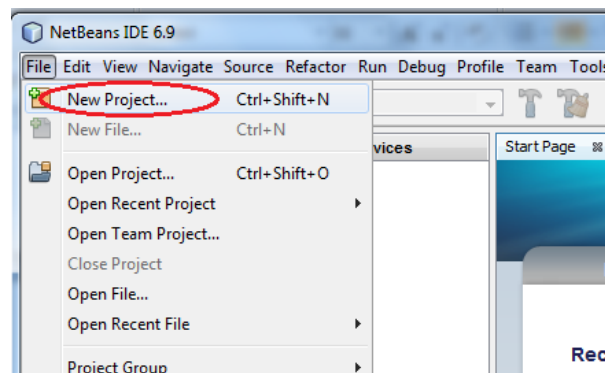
NetBeans IDE 6.9

File Edit View Navigate Source Refactor Run Debug Profile Team Tools

New Project... Ctrl+Shift+N
New File... Ctrl+N
Open Project... Ctrl+Shift+O
Open Recent Project
Open Team Project...
Close Project
Open File...
Open Recent File
Project Group

vices

Start Page

Rec